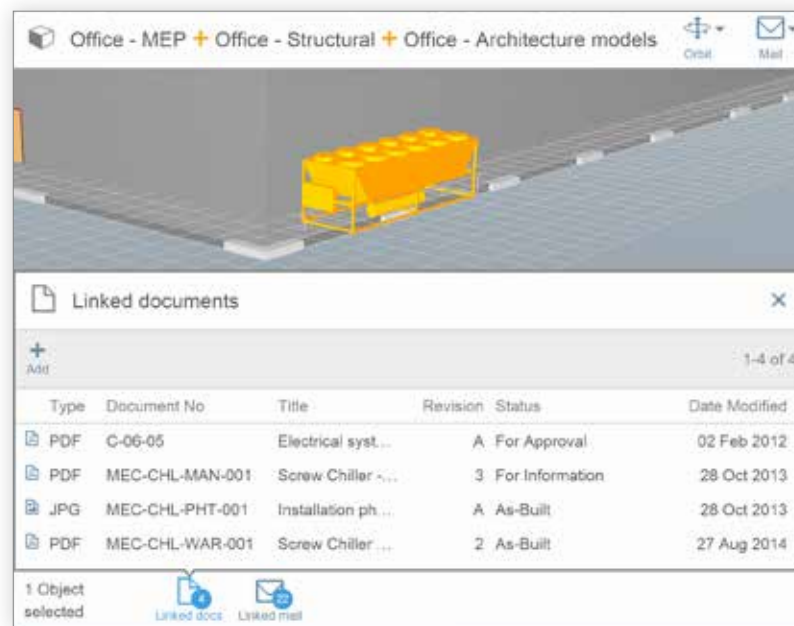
Office - MEP + Office - Structural + Office - Architecture models

Orbit

Mail

Linked documents

×

+
Add

1-4 of 4

| Type | Document No | Title | Revision | Status | Date Modified |
|---|---|---|---|---|---|
| PDF | C-06-05 | Electrical syst... | A | For Approval | 02 Feb 2012 |
| PDF | MEC-CHL-MAN-001 | Screw Chiller -... | 3 | For Information | 28 Oct 2013 |
| JPG | MEC-CHL-PHT-001 | Installation ph... | A | As-Built | 28 Oct 2013 |
| PDF | MEC-CHL-WAR-001 | Screw Chiller ... | 2 | As-Built | 27 Aug 2014 |

1 Object selected

4
Linked docs

22
Linked mail